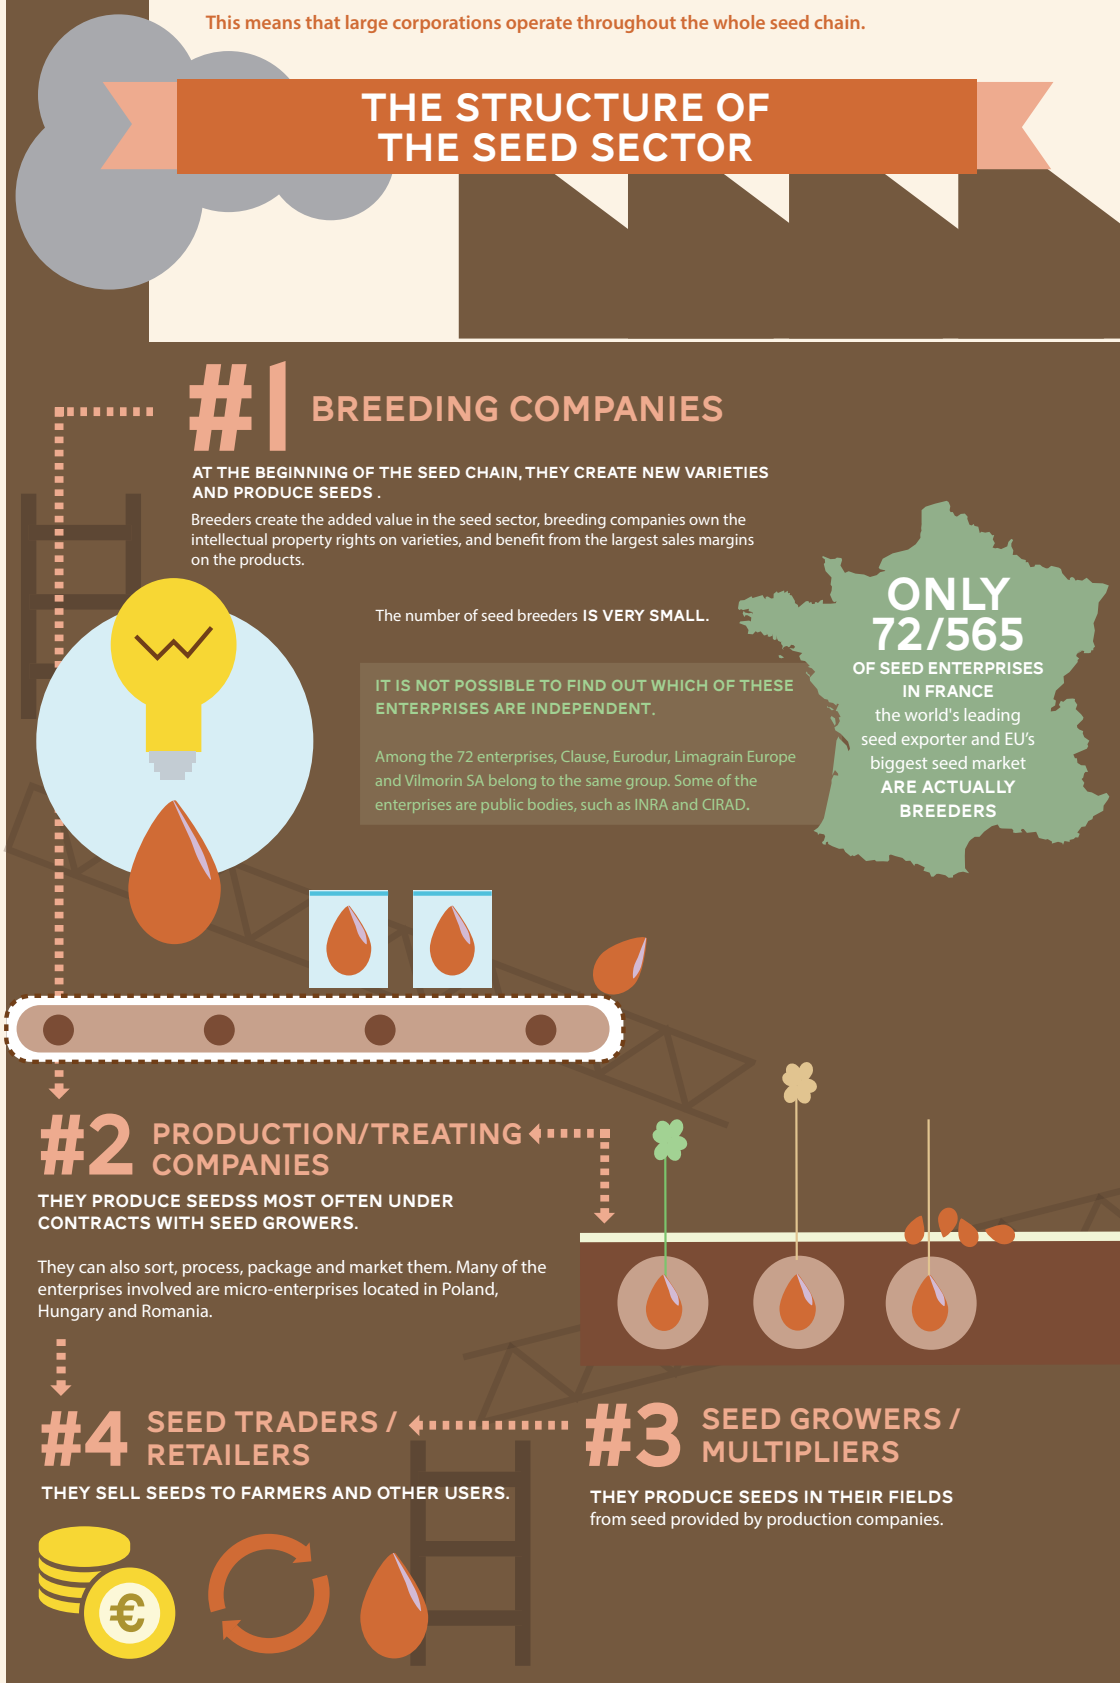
This means that large corporations operate throughout the whole seed chain.

THE STRUCTURE OF THE SEED SECTOR

#1 BREEDING COMPANIES

AT THE BEGINNING OF THE SEED CHAIN, THEY CREATE NEW VARIETIES AND PRODUCE SEEDS .

Breeders create the added value in the seed sector, breeding companies own the intellectual property rights on varieties, and benefit from the largest sales margins on the products.

The number of seed breeders IS VERY SMALL.

ONLY 72/565 OF SEED ENTERPRISES IN FRANCE the world's leading seed exporter and EU's biggest seed market ARE ACTUALLY BREEDERS

IT IS NOT POSSIBLE TO FIND OUT WHICH OF THESE ENTERPRISES ARE INDEPENDENT.

Among the 72 enterprises, Clause, Eurodur, Limagrain Europe and Vilmorin SA belong to the same group. Some of the enterprises are public bodies, such as INRA and CIRAD.

#2 PRODUCTION/TREATING COMPANIES

THEY PRODUCE SEEDSS MOST OFTEN UNDER CONTRACTS WITH SEED GROWERS.

They can also sort, process, package and market them. Many of the enterprises involved are micro-enterprises located in Poland, Hungary and Romania.

#4 SEED TRADERS / RETAILERS

THEY SELL SEEDS TO FARMERS AND OTHER USERS.

#3 SEED GROWERS / MULTIPLIERS

THEY PRODUCE SEEDS IN THEIR FIELDS from seed provided by production companies.

€